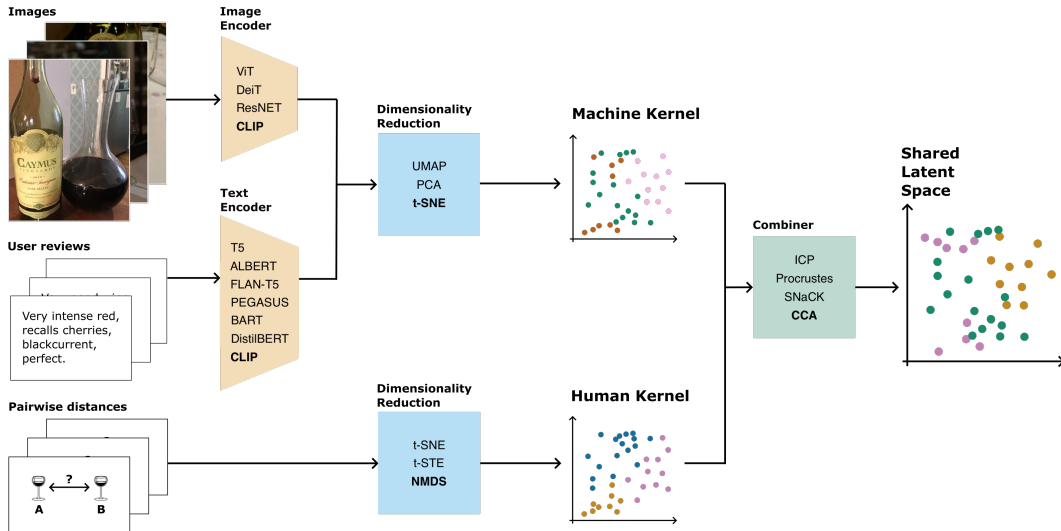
Images

Image Encoder

ViT
DeiT
ResNET
CLIP

Dimensionality Reduction

UMAP
PCA
t-SNE

Machine Kernel

Shared Latent Space

Text Encoder

T5
ALBERT
FLAN-T5
PEGASUS
BART
DistilBERT
CLIP

User reviews

Very intense red, recalls cherries, blackcurrent, perfect.

Combiner

ICP
Procrustes
SNaCK
CCA

Pairwise distances

?
A
B

Dimensionality Reduction

t-SNE
t-STE
NMDS

Human Kernel